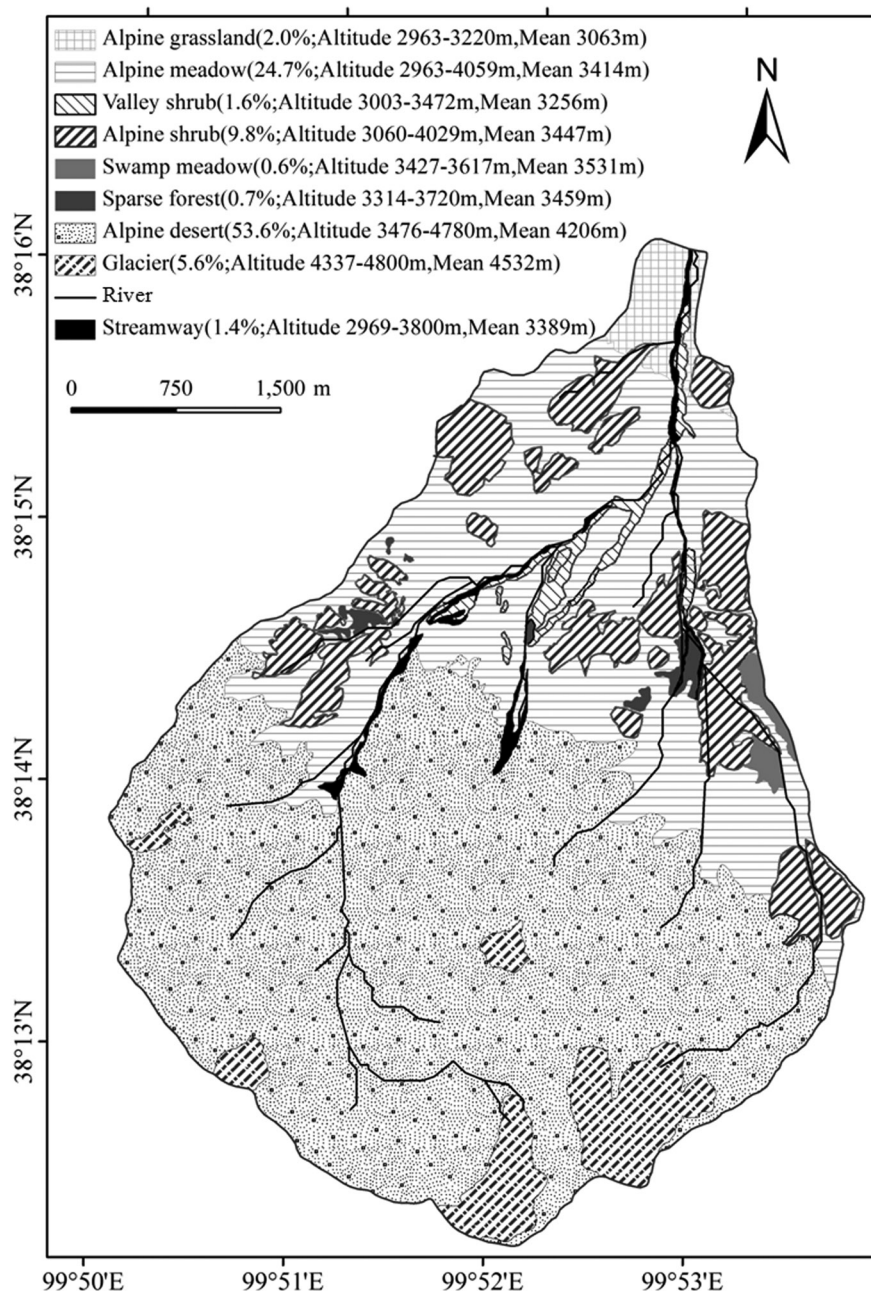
Alpine grassland(2.0%;Altitude 2963-3220m,Mean 3063m)
Alpine meadow(24.7%;Altitude 2963-4059m,Mean 3414m)
Valley shrub(1.6%;Altitude 3003-3472m,Mean 3256m)
Alpine shrub(9.8%;Altitude 3060-4029m,Mean 3447m)
Swamp meadow(0.6%;Altitude 3427-3617m,Mean 3531m)
Sparse forest(0.7%;Altitude 3314-3720m,Mean 3459m)
Alpine desert(53.6%;Altitude 3476-4780m,Mean 4206m)
Glacier(5.6%;Altitude 4337-4800m,Mean 4532m)
River
Streamway(1.4%;Altitude 2969-3800m,Mean 3389m)

N

0 750 1,500 m

38°16'N
38°15'N
38°14'N
38°13'N

99°50'E
99°51'E
99°52'E
99°53'E